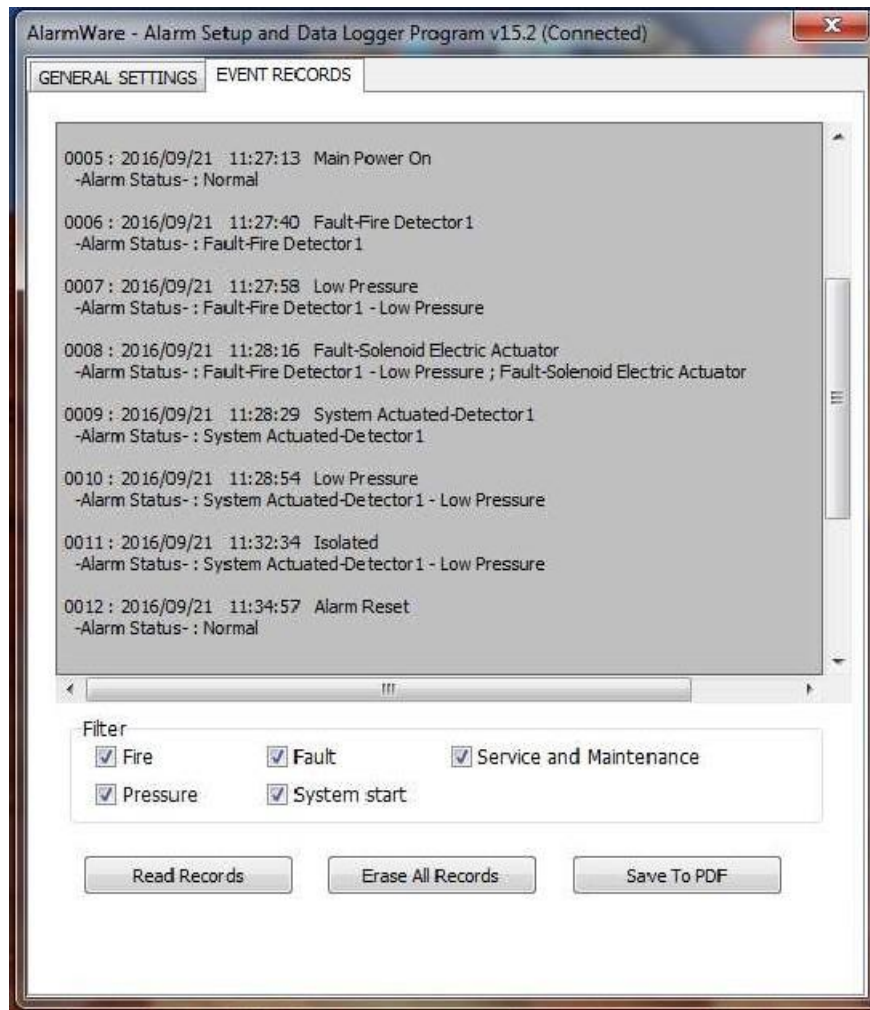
AlarmWare - Alarm Setup and Data Logger Program v15.2 (Connected)

GENERAL SETTINGS EVENT RECORDS

0005 : 2016/09/21 11:27:13 Main Power On
-Alarm Status- : Normal

0006 : 2016/09/21 11:27:40 Fault-Fire Detector1
-Alarm Status- : Fault-Fire Detector1

0007 : 2016/09/21 11:27:58 Low Pressure
-Alarm Status- : Fault-Fire Detector1 - Low Pressure

0008 : 2016/09/21 11:28:16 Fault-Solenoid Electric Actuator
-Alarm Status- : Fault-Fire Detector1 - Low Pressure ; Fault-Solenoid Electric Actuator

0009 : 2016/09/21 11:28:29 System Actuated-Detector1
-Alarm Status- : System Actuated-Detector1

0010 : 2016/09/21 11:28:54 Low Pressure
-Alarm Status- : System Actuated-Detector1 - Low Pressure

0011 : 2016/09/21 11:32:34 Isolated
-Alarm Status- : System Actuated-Detector1 - Low Pressure

0012 : 2016/09/21 11:34:57 Alarm Reset
-Alarm Status- : Normal

Filter
Fire
Fault
Service and Maintenance
Pressure
System start

Read Records
Erase All Records
Save To PDF